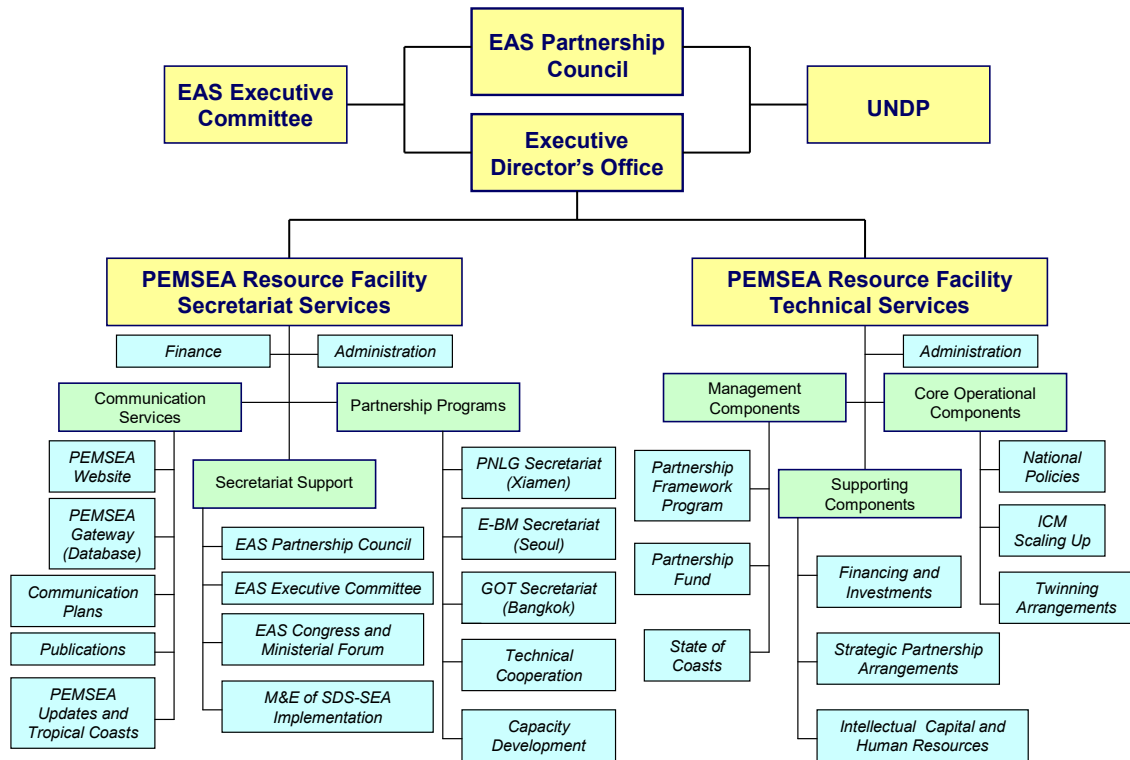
EAS Partnership Council

EAS Executive Committee

UNDP

Executive Director's Office

PEMSEA Resource Facility Secretariat Services

Finance

Administration

Communication Services

Partnership Programs

PEMSEA Website

PEMSEA Gateway (Database)

Communication Plans

Publications

PEMSEA Updates and Tropical Coasts

Secretariat Support

EAS Partnership Council

EAS Executive Committee

EAS Congress and Ministerial Forum

M&E of SDS-SEA Implementation

PNLG Secretariat (Xiamen)

E-BM Secretariat (Seoul)

GOT Secretariat (Bangkok)

Technical Cooperation

Capacity Development

PEMSEA Resource Facility Technical Services

Administration

Management Components

Core Operational Components

Partnership Framework Program

Partnership Fund

State of Coasts

Supporting Components

Financing and Investments

Strategic Partnership Arrangements

Intellectual Capital and Human Resources

National Policies

ICM Scaling Up

Twinning Arrangements